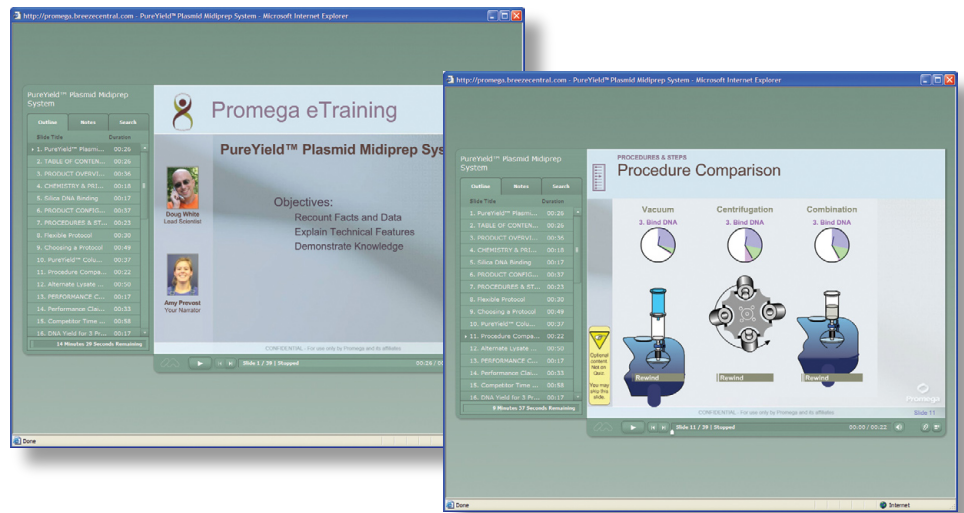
http://promega.breezecentral.com - PureYield™ Plasmid Midiprep System - Microsoft Internet Explorer

PureYield™ Plasmid Midiprep System

Outline | Notes | Search

| Slide Title | Duration |
|---|---|
| 1. PureYield™ Plasmi... | 00:26 |
| 2. TABLE OF CONTEN... | 00:26 |
| 3. PRODUCT OVERVI... | 00:36 |
| 4. CHEMISTRY & PRI... | 00:18 |
| 5. Silica DNA Binding | 00:17 |
| 6. PRODUCT CONFIG... | 00:37 |
| 7. PROCEDURES & ST... | 00:23 |
| 8. Flexible Protocol | 00:20 |
| 9. Choosing a Protocol | 00:49 |
| 10. PureYield™ Colu... | 00:27 |
| 11. Procedure Compa... | 00:22 |
| 12. Alternate Lysate ... | 00:50 |
| 13. PERFORMANCE C... | 00:17 |
| 14. Performance Cla... | 00:33 |
| 15. Competitor Time ... | 00:55 |
| 16. DNA Yield for 3 Pr... | 00:17 |

14 Minutes 20 Seconds Remaining

Promega eTraining

PureYield™ Plasmid Midiprep Sys

Doug White
Lead Scientist

Amy Prevost
Your Narrator

Objectives:
Recount Facts and Data
Explain Technical Features
Demonstrate Knowledge

CONFIDENTIAL - For use only by Promega and its affiliates.

Slide 1 / 29 | Stopped

00:29 / 00:

Done

http://promega.breezecentral.com - PureYield™ Plasmid Midiprep System - Microsoft Internet Explorer

PureYield™ Plasmid Midiprep System

Outline | Notes | Search

| Slide Title | Duration |
|---|---|
| 1. PureYield™ Plasmi... | 00:26 |
| 2. TABLE OF CONTEN... | 00:26 |
| 3. PRODUCT OVERVI... | 00:36 |
| 4. CHEMISTRY & PRI... | 00:18 |
| 5. Silica DNA Binding | 00:17 |
| 6. PRODUCT CONFIG... | 00:37 |
| 7. PROCEDURES & ST... | 00:23 |
| 8. Flexible Protocol | 00:20 |
| 9. Choosing a Protocol | 00:49 |
| 10. PureYield™ Colu... | 00:27 |
| 11. Procedure Compa... | 00:22 |
| 12. Alternate Lysate ... | 00:50 |
| 13. PERFORMANCE C... | 00:17 |
| 14. Performance Cla... | 00:33 |
| 15. Competitor Time ... | 00:55 |
| 16. DNA Yield for 3 Pr... | 00:17 |

9 Minutes 37 Seconds Remaining

PROCEDURES & STEPS
Procedure Comparison

Vacuum
3. Bind DNA

Centrifugation
3. Bind DNA

Combination
3. Bind DNA

Optional content. Not on Quiz. You may skip this slide.

Rewind

Rewind

Rewind

Promega

CONFIDENTIAL - For use only by Promega and its affiliates.

Slide 11

Slide 11 / 29 | Stopped

00:00 / 00:22

Done

Internet